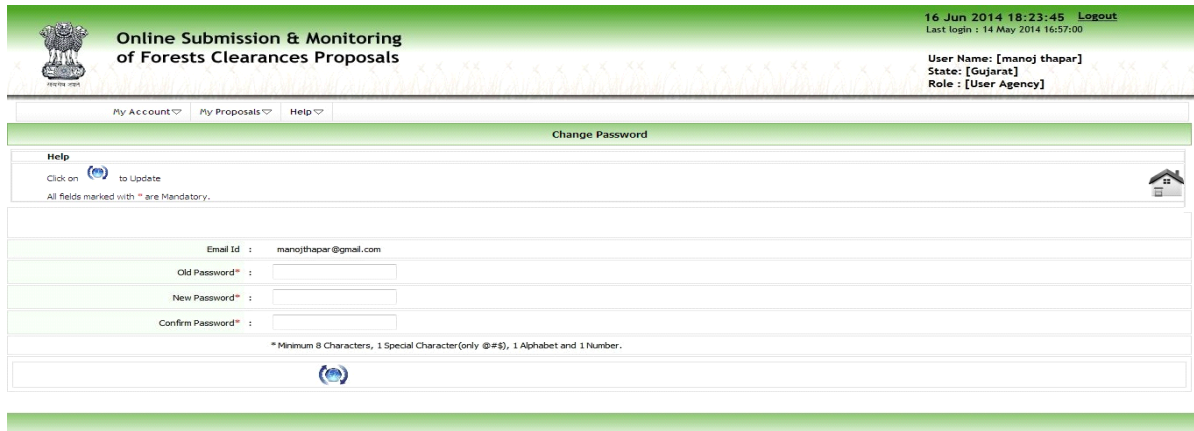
सत्यमेव जयते

Online Submission & Monitoring of Forests Clearances Proposals

16 Jun 2014 18:23:45 Logout
Last login : 14 May 2014 16:57:00

User Name: [manoj thapar]
State: [Gujarat]
Role : [User Agency]

My Account My Proposals Help

Change Password

Help

Click on to Update

All fields marked with * are Mandatory.

Email Id : manojthapar@gmail.com

Old Password* :

New Password* :

Confirm Password* :

* Minimum 8 Characters, 1 Special Character(only @#$), 1 Alphabet and 1 Number.